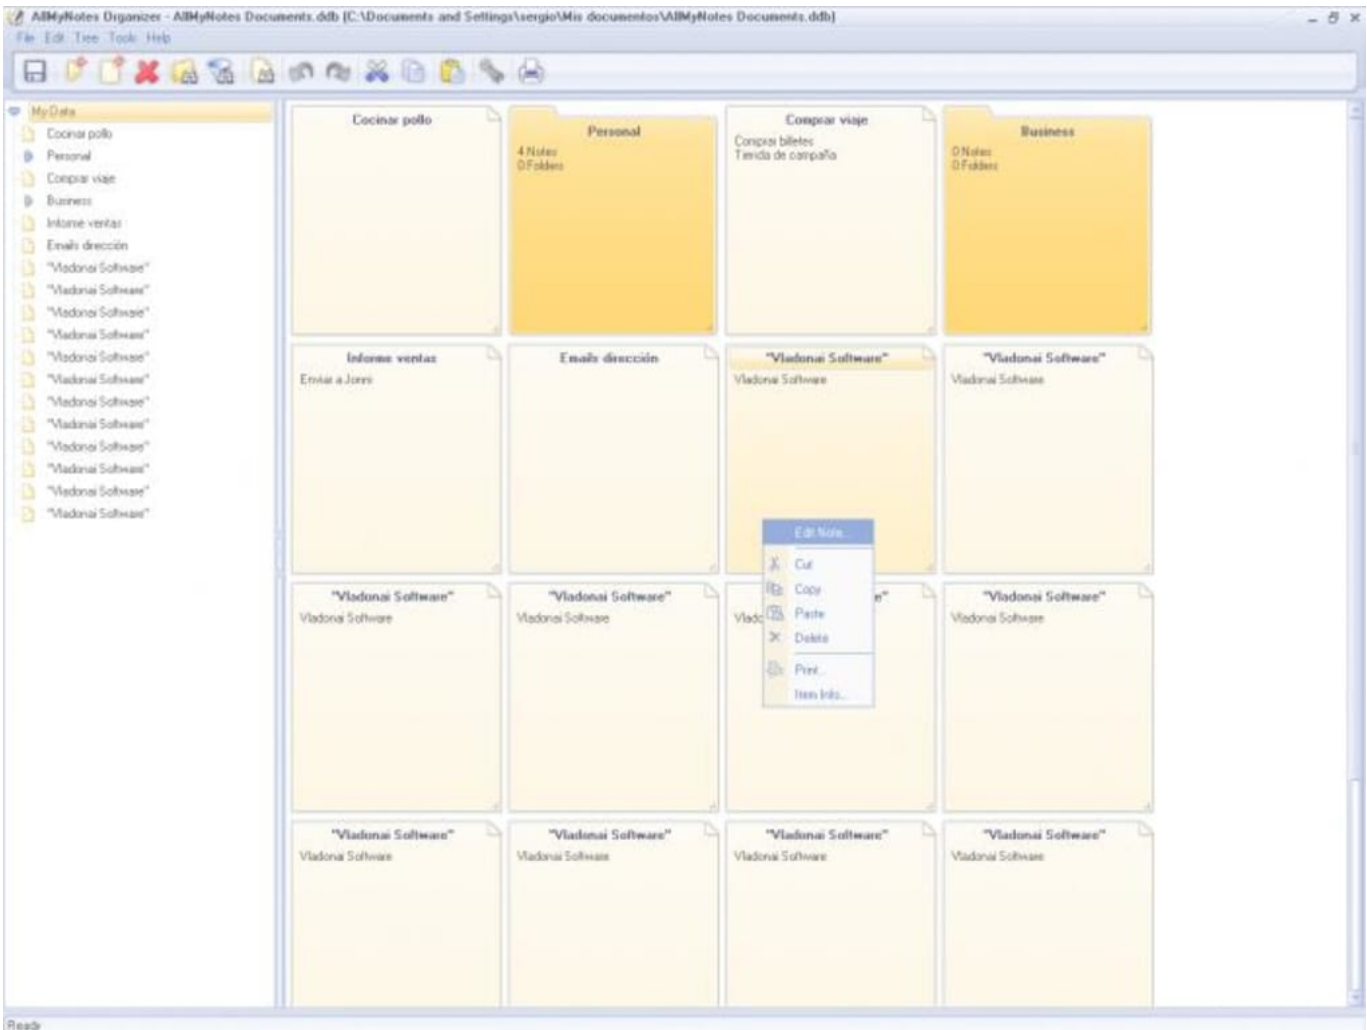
AllMyNotes Organizer - AllMyNotes Documents.ddb [C:\Documents and Settings\sergio\Mis documentos\AllMyNotes Documents.ddb]
File Edit Tree Tools Help

My Data
Cocinar pollo
Personal
Comprar viaje
Business
Informe ventas
Emails dirección
"Vladonai Software"
"Vladonai Software"
"Vladonai Software"
"Vladonai Software"
"Vladonai Software"
"Vladonai Software"
"Vladonai Software"
"Vladonai Software"
"Vladonai Software"
"Vladonai Software"
"Vladonai Software"
"Vladonai Software"

Cocinar pollo

Personal
4 Notes
0 Folders

Comprar viaje
Comprar billetes
Tienda de campaña

Business
0 Notes
0 Folders

Informe ventas
Enviar a Jonni

Emails dirección

"Vladonai Software"
Vladonai Software

"Vladonai Software"
Vladonai Software

"Vladonai Software"
Vladonai Software

"Vladonai Software"
Vladonai Software

Vladc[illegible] e"

"Vladonai Software"
Vladonai Software

"Vladonai Software"
Vladonai Software

"Vladonai Software"
Vladonai Software

"Vladonai Software"
Vladonai Software

"Vladonai Software"
Vladonai Software

Edit Note...
Cut
Copy
Paste
Delete
Print...
Item Info...

Ready